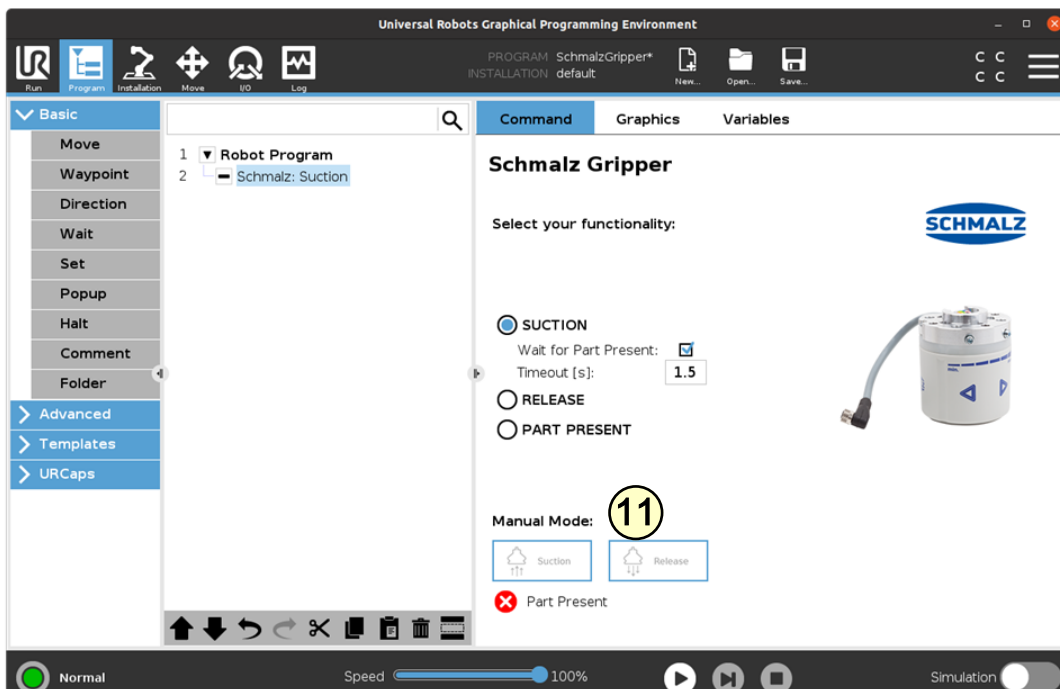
Universal Robots Graphical Programming Environment

Run Program Installation Move I/O Log

PROGRAM SchmalzGripper*
INSTALLATION default

New... Open... Save...

Basic
Move
Waypoint
Direction
Wait
Set
Popup
Halt
Comment
Folder
Advanced
Templates
URCaps

1 Robot Program
2 Schmalz: Suction

Command Graphics Variables

Schmalz Gripper

Select your functionality:

SCHMALZ

SUCTION
Wait for Part Present:
Timeout [s]: 1.5
RELEASE
PART PRESENT

Manual Mode: 11

Suction Release

Part Present

Normal Speed 100% Simulation